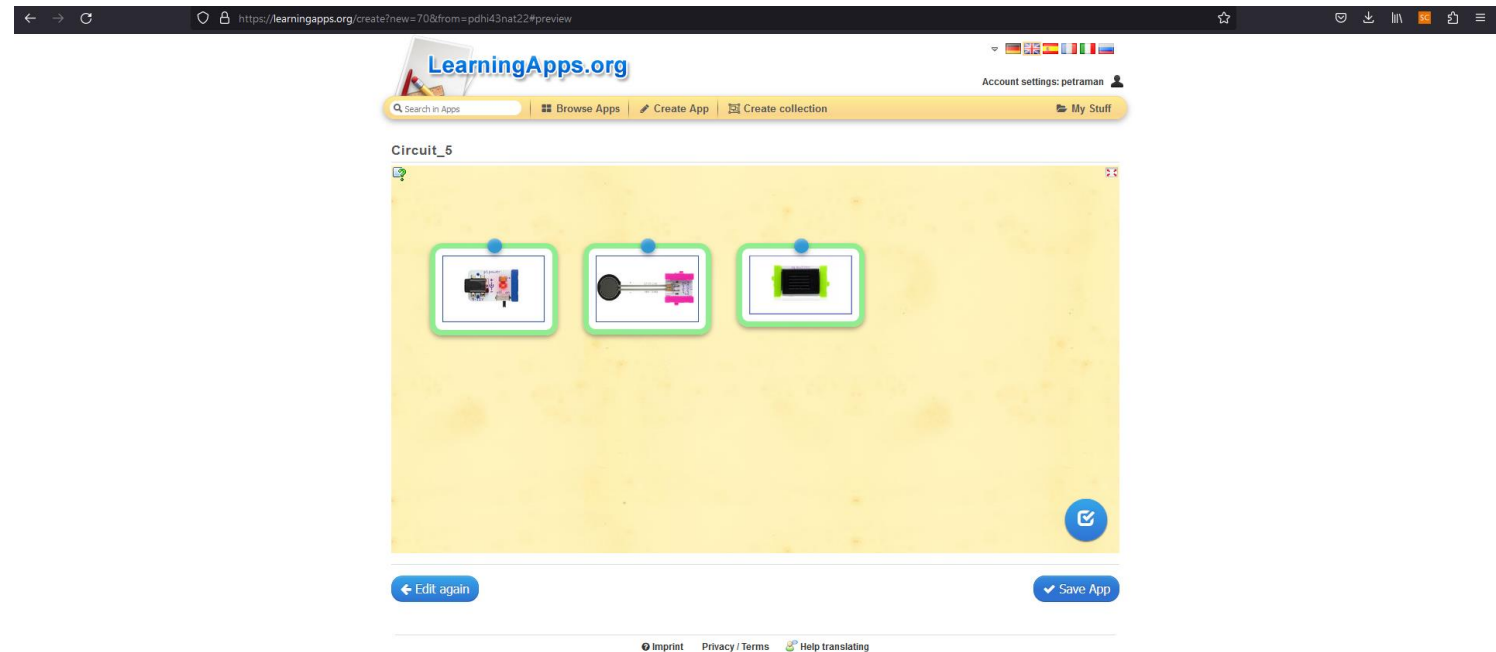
https://learningapps.org/create?new=70&from=pdhi43nat22#preview

LearningApps.org

Account settings: petraman

Search in Apps | Browse Apps | Create App | Create collection | My Stuff

Circuit_5

Edit again

Save App

Imprint Privacy / Terms Help translating